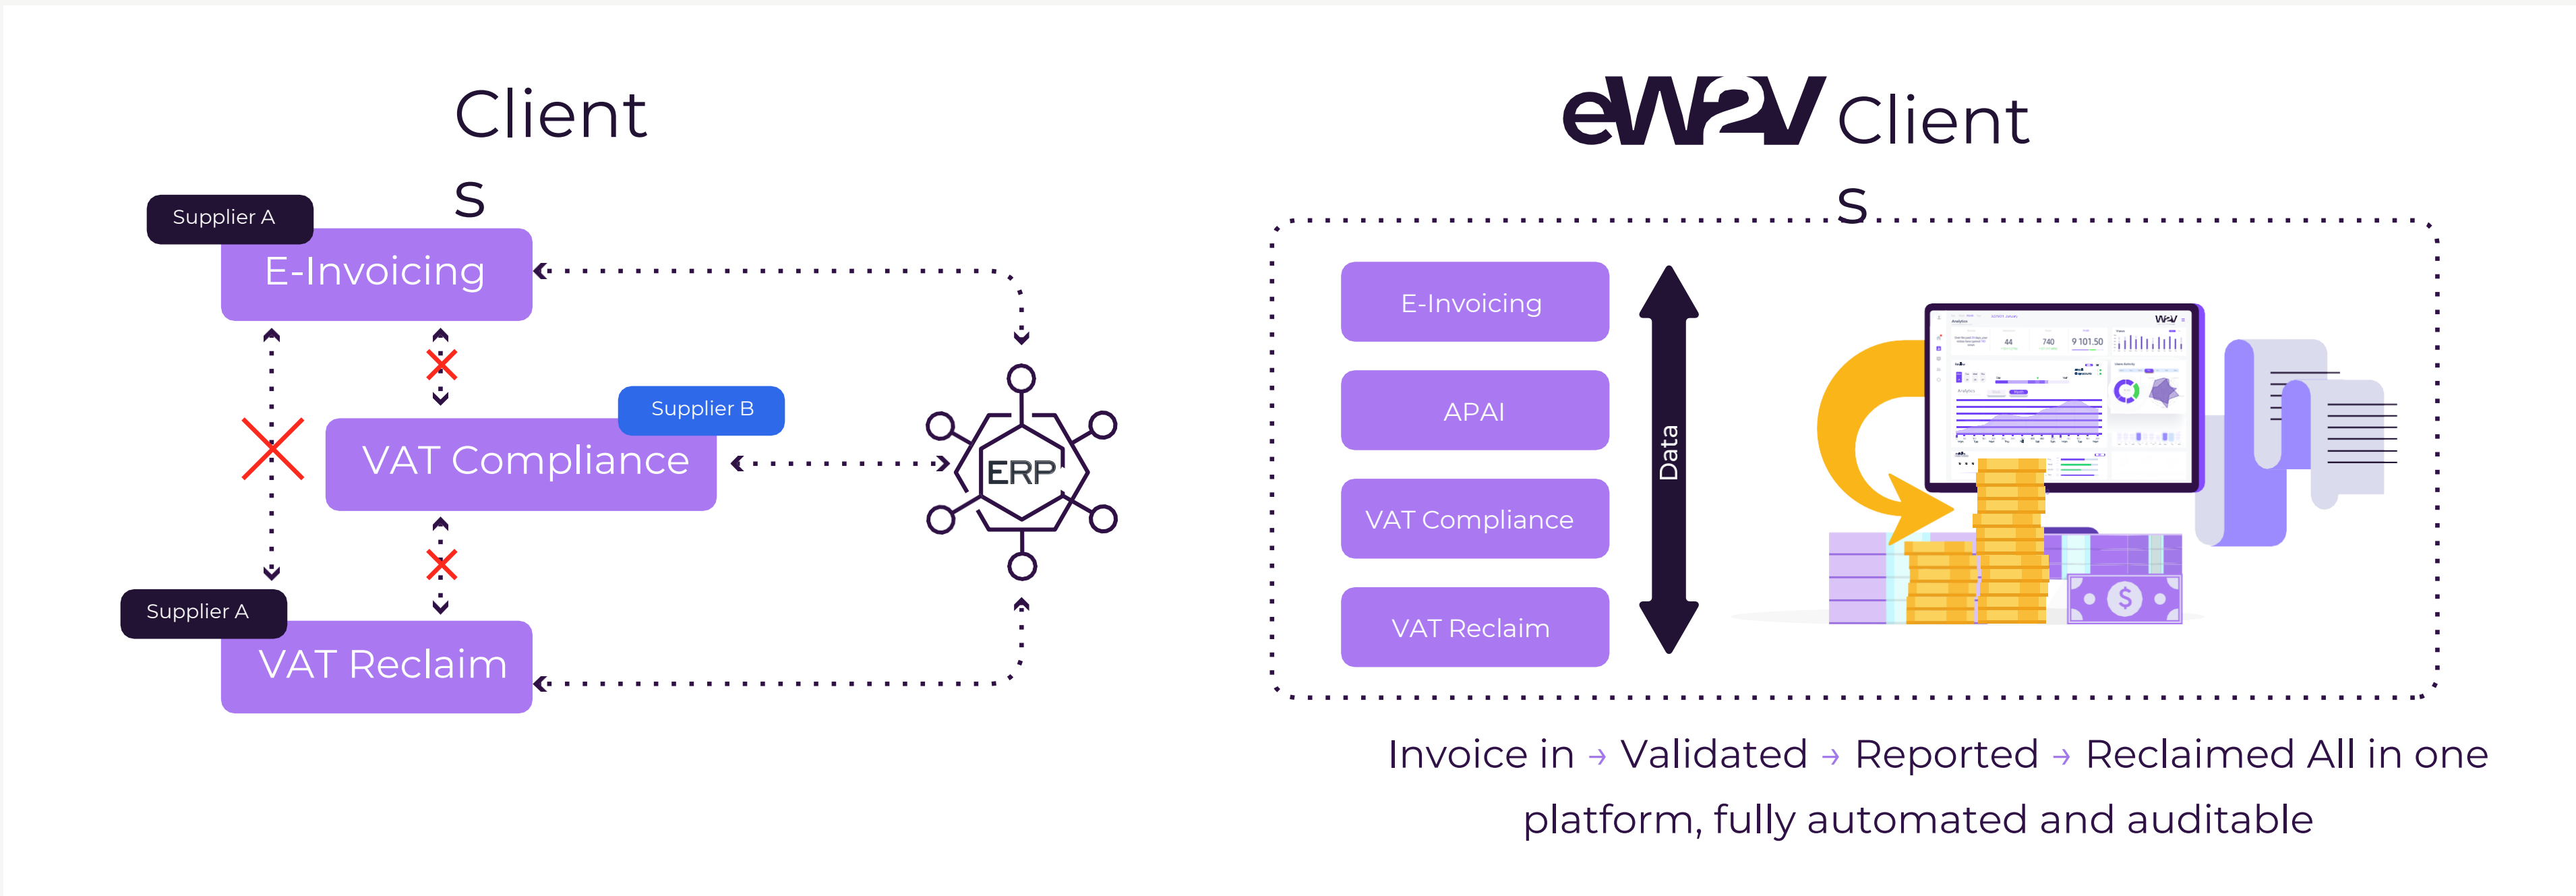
Client
s

Supplier A
E-Invoicing

Supplier B
VAT Compliance

ERP

Supplier A
VAT Reclaim

eW2V Client
s

E-Invoicing

APAI

VAT Compliance

VAT Reclaim

Data

Invoice in → Validated → Reported → Reclaimed All in one platform, fully automated and auditable